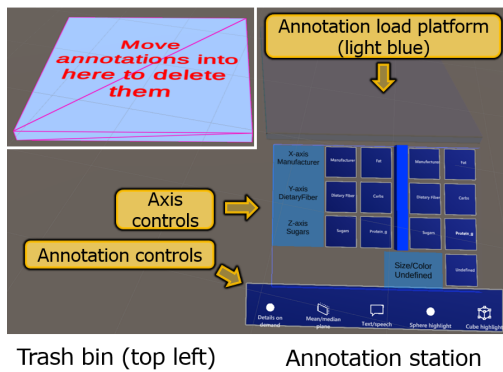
Move annotations into here to delete them

Annotation load platform (light blue)

X-axis Manufacturer

Manufacturer

Fat

Manufacturer

Fat

Y-axis DietaryFiber

Dietary Fiber

Carbs

Dietary Fiber

Carbs

Z-axis Sugars

Sugars

Protein_g

Sugars

Protein_g

Axis controls

Annotation controls

Size/Color Undefined

Undefined

Details on demand

Mean/median plane

Text/speech

Sphere highlight

Cube highlight

Trash bin (top left)

Annotation station